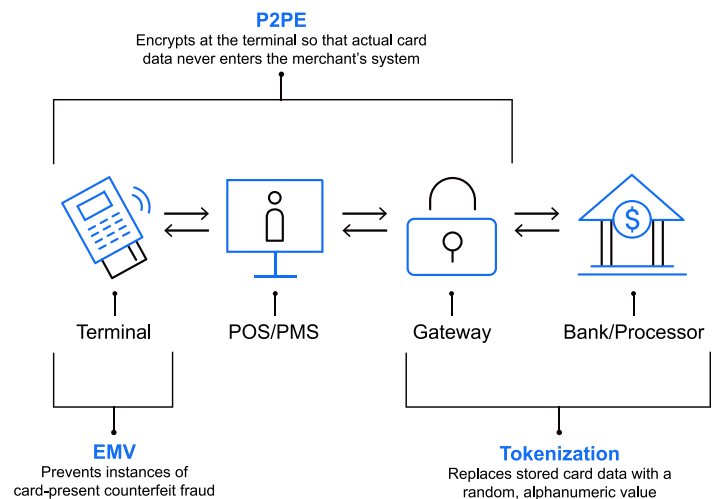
P2PE
Encrypts at the terminal so that actual card data never enters the merchant's system

Terminal

POS/PMS

Gateway

Bank/Processor

EMV
Prevents instances of card-present counterfeit fraud

Tokenization
Replaces stored card data with a random, alphanumeric value